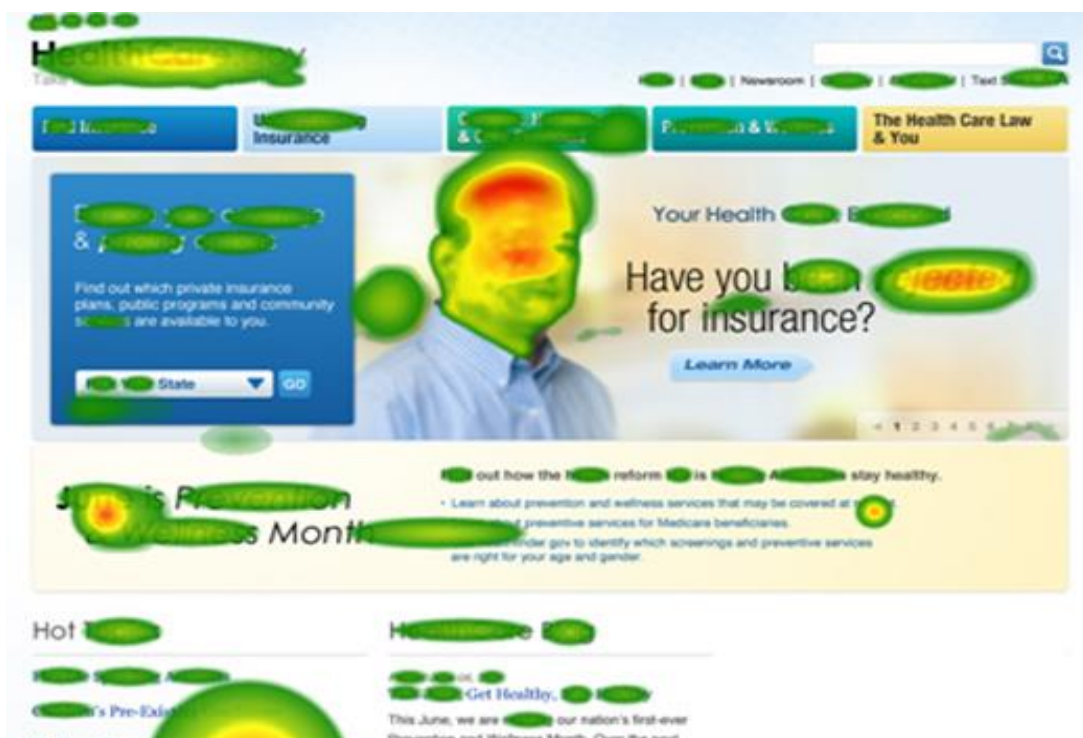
H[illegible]
Take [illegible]

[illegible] | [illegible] | Newsroom | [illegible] | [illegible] | Text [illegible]

F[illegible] | U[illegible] Insurance | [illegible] & C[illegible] | P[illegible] & W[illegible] | The Health Care Law & You

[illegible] & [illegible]

Find out which private insurance plans, public programs and community s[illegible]s are available to you.

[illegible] State GO

Your Health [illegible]

Have you b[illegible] for insurance?

Learn More

< 1 2 3 4 5 6 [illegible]

J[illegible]s P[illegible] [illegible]ss Month

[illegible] out how the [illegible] reform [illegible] is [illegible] stay healthy.

• Learn about prevention and wellness services that may be covered at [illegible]
• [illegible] preventive services for Medicare beneficiaries.
• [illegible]nder.gov to identify which screenings and preventive services are right for your age and gender.

Hot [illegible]

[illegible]
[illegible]'s Pre-Exi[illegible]

H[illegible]

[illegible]
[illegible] Get Healthy, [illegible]

This June, we are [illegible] our nation's first-ever Prevention and Wellness Month. Over the past